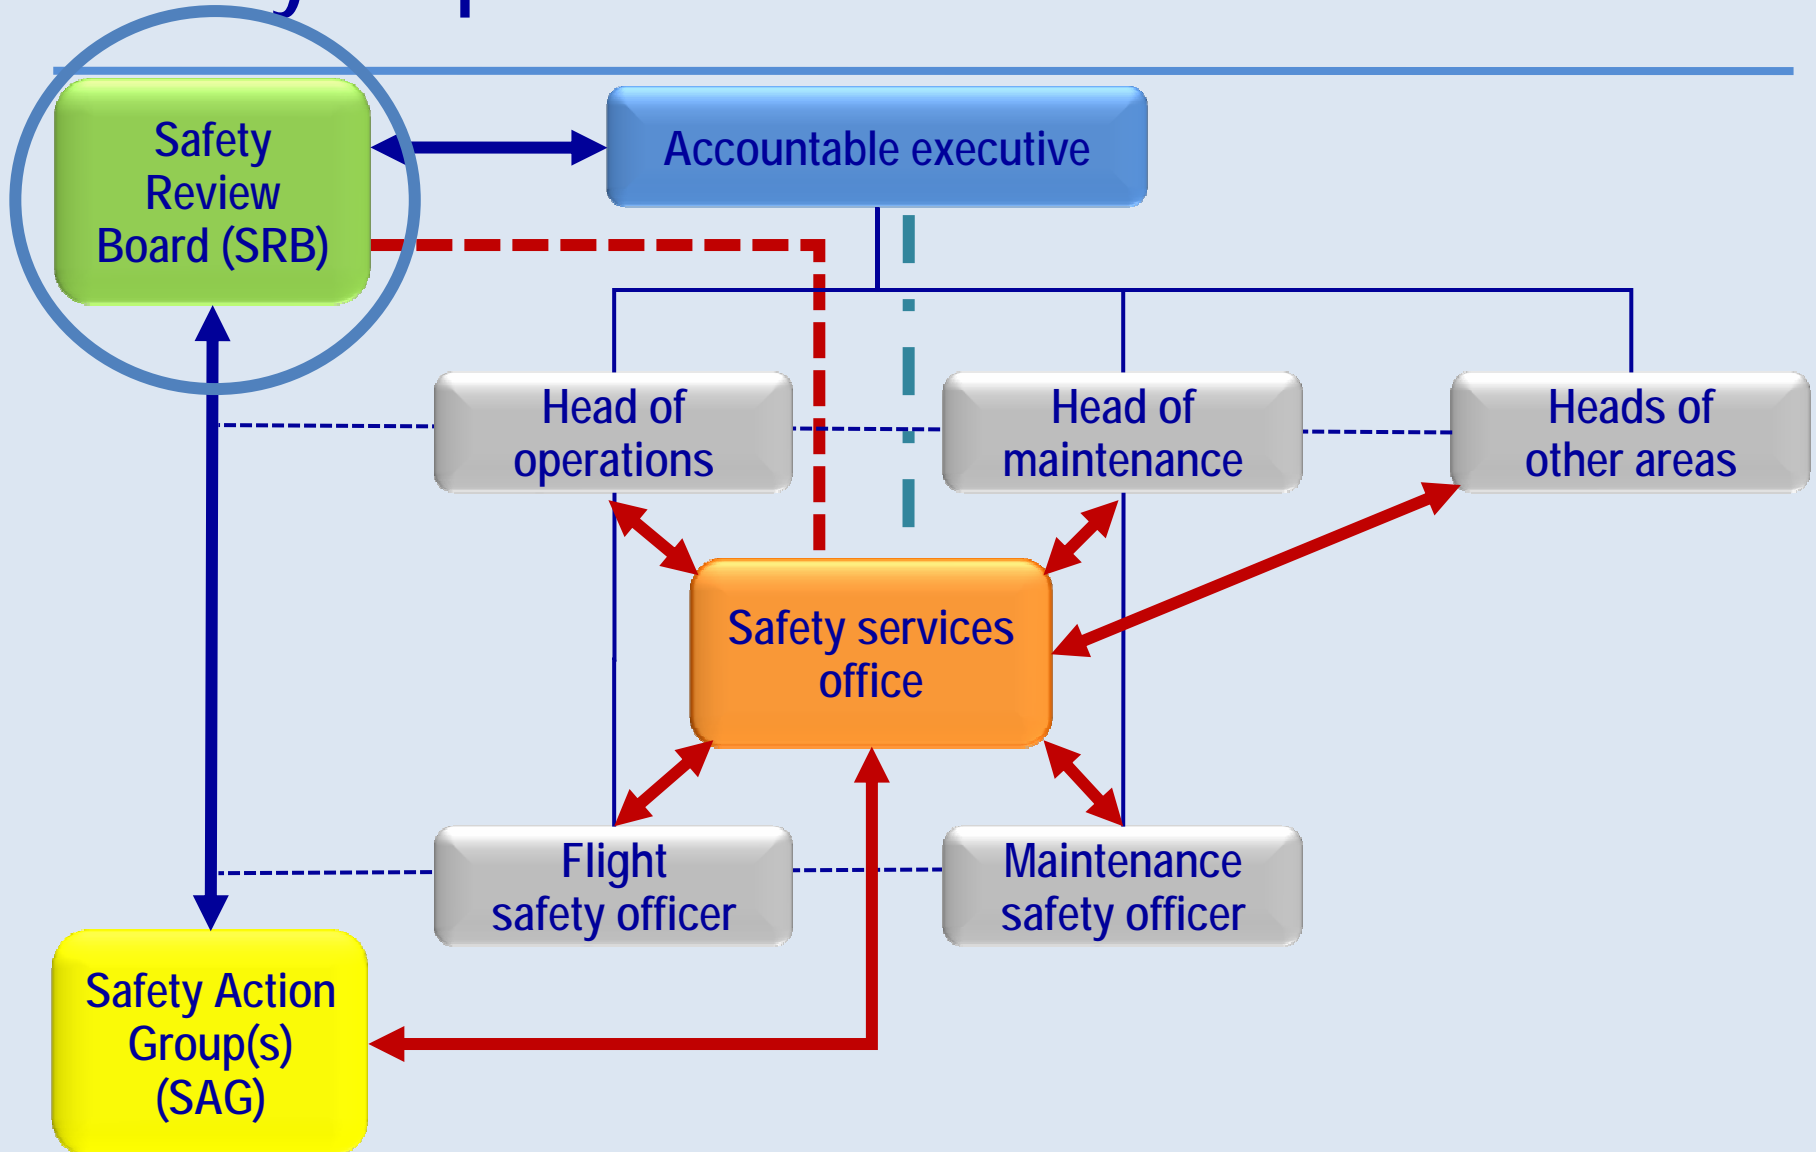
Safety Review Board (SRB)

Accountable executive

Head of operations

Head of maintenance

Heads of other areas

Safety services office

Flight safety officer

Maintenance safety officer

Safety Action Group(s) (SAG)